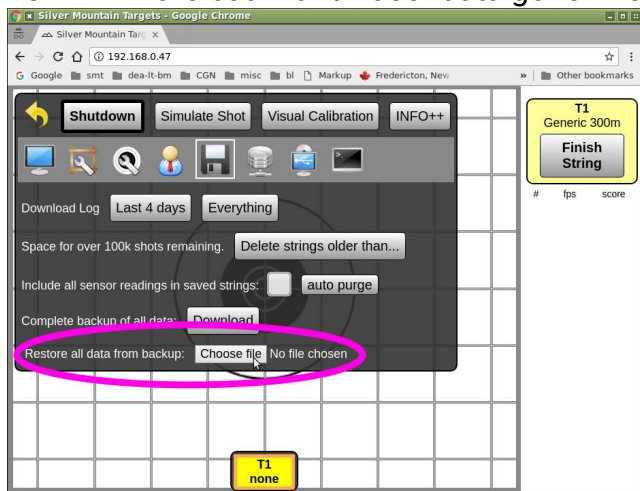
Silver Mountain Targets - Google Chrome

Silver Mountain Targ ×

192.168.0.47

Google smt dea-lt-bm CGN misc bl Markup Fredericton, New » Other bookmarks

Shutdown Simulate Shot Visual Calibration INFO++

Download Log Last 4 days Everything

Space for over 100k shots remaining. Delete strings older than...

Include all sensor readings in saved strings: auto purge

Complete backup of all data: Download

Restore all data from backup: Choose file No file chosen

T1
Generic 300m

Finish String

# fps score

T1
none